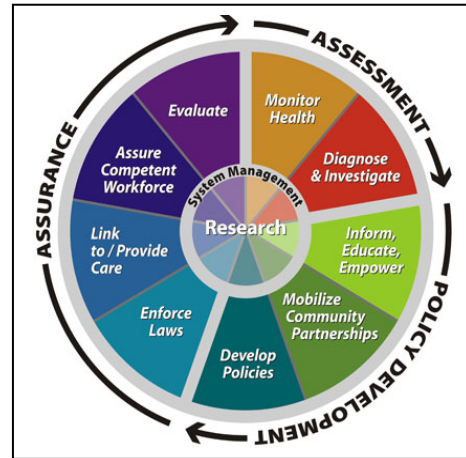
ASSESSMENT

Monitor Health

Diagnose & Investigate

Inform, Educate, Empower

POLICY DEVELOPMENT

Mobilize Community Partnerships

Develop Policies

Enforce Laws

Link to / Provide Care

ASSURANCE

Assure Competent Workforce

Evaluate

System Management

Research